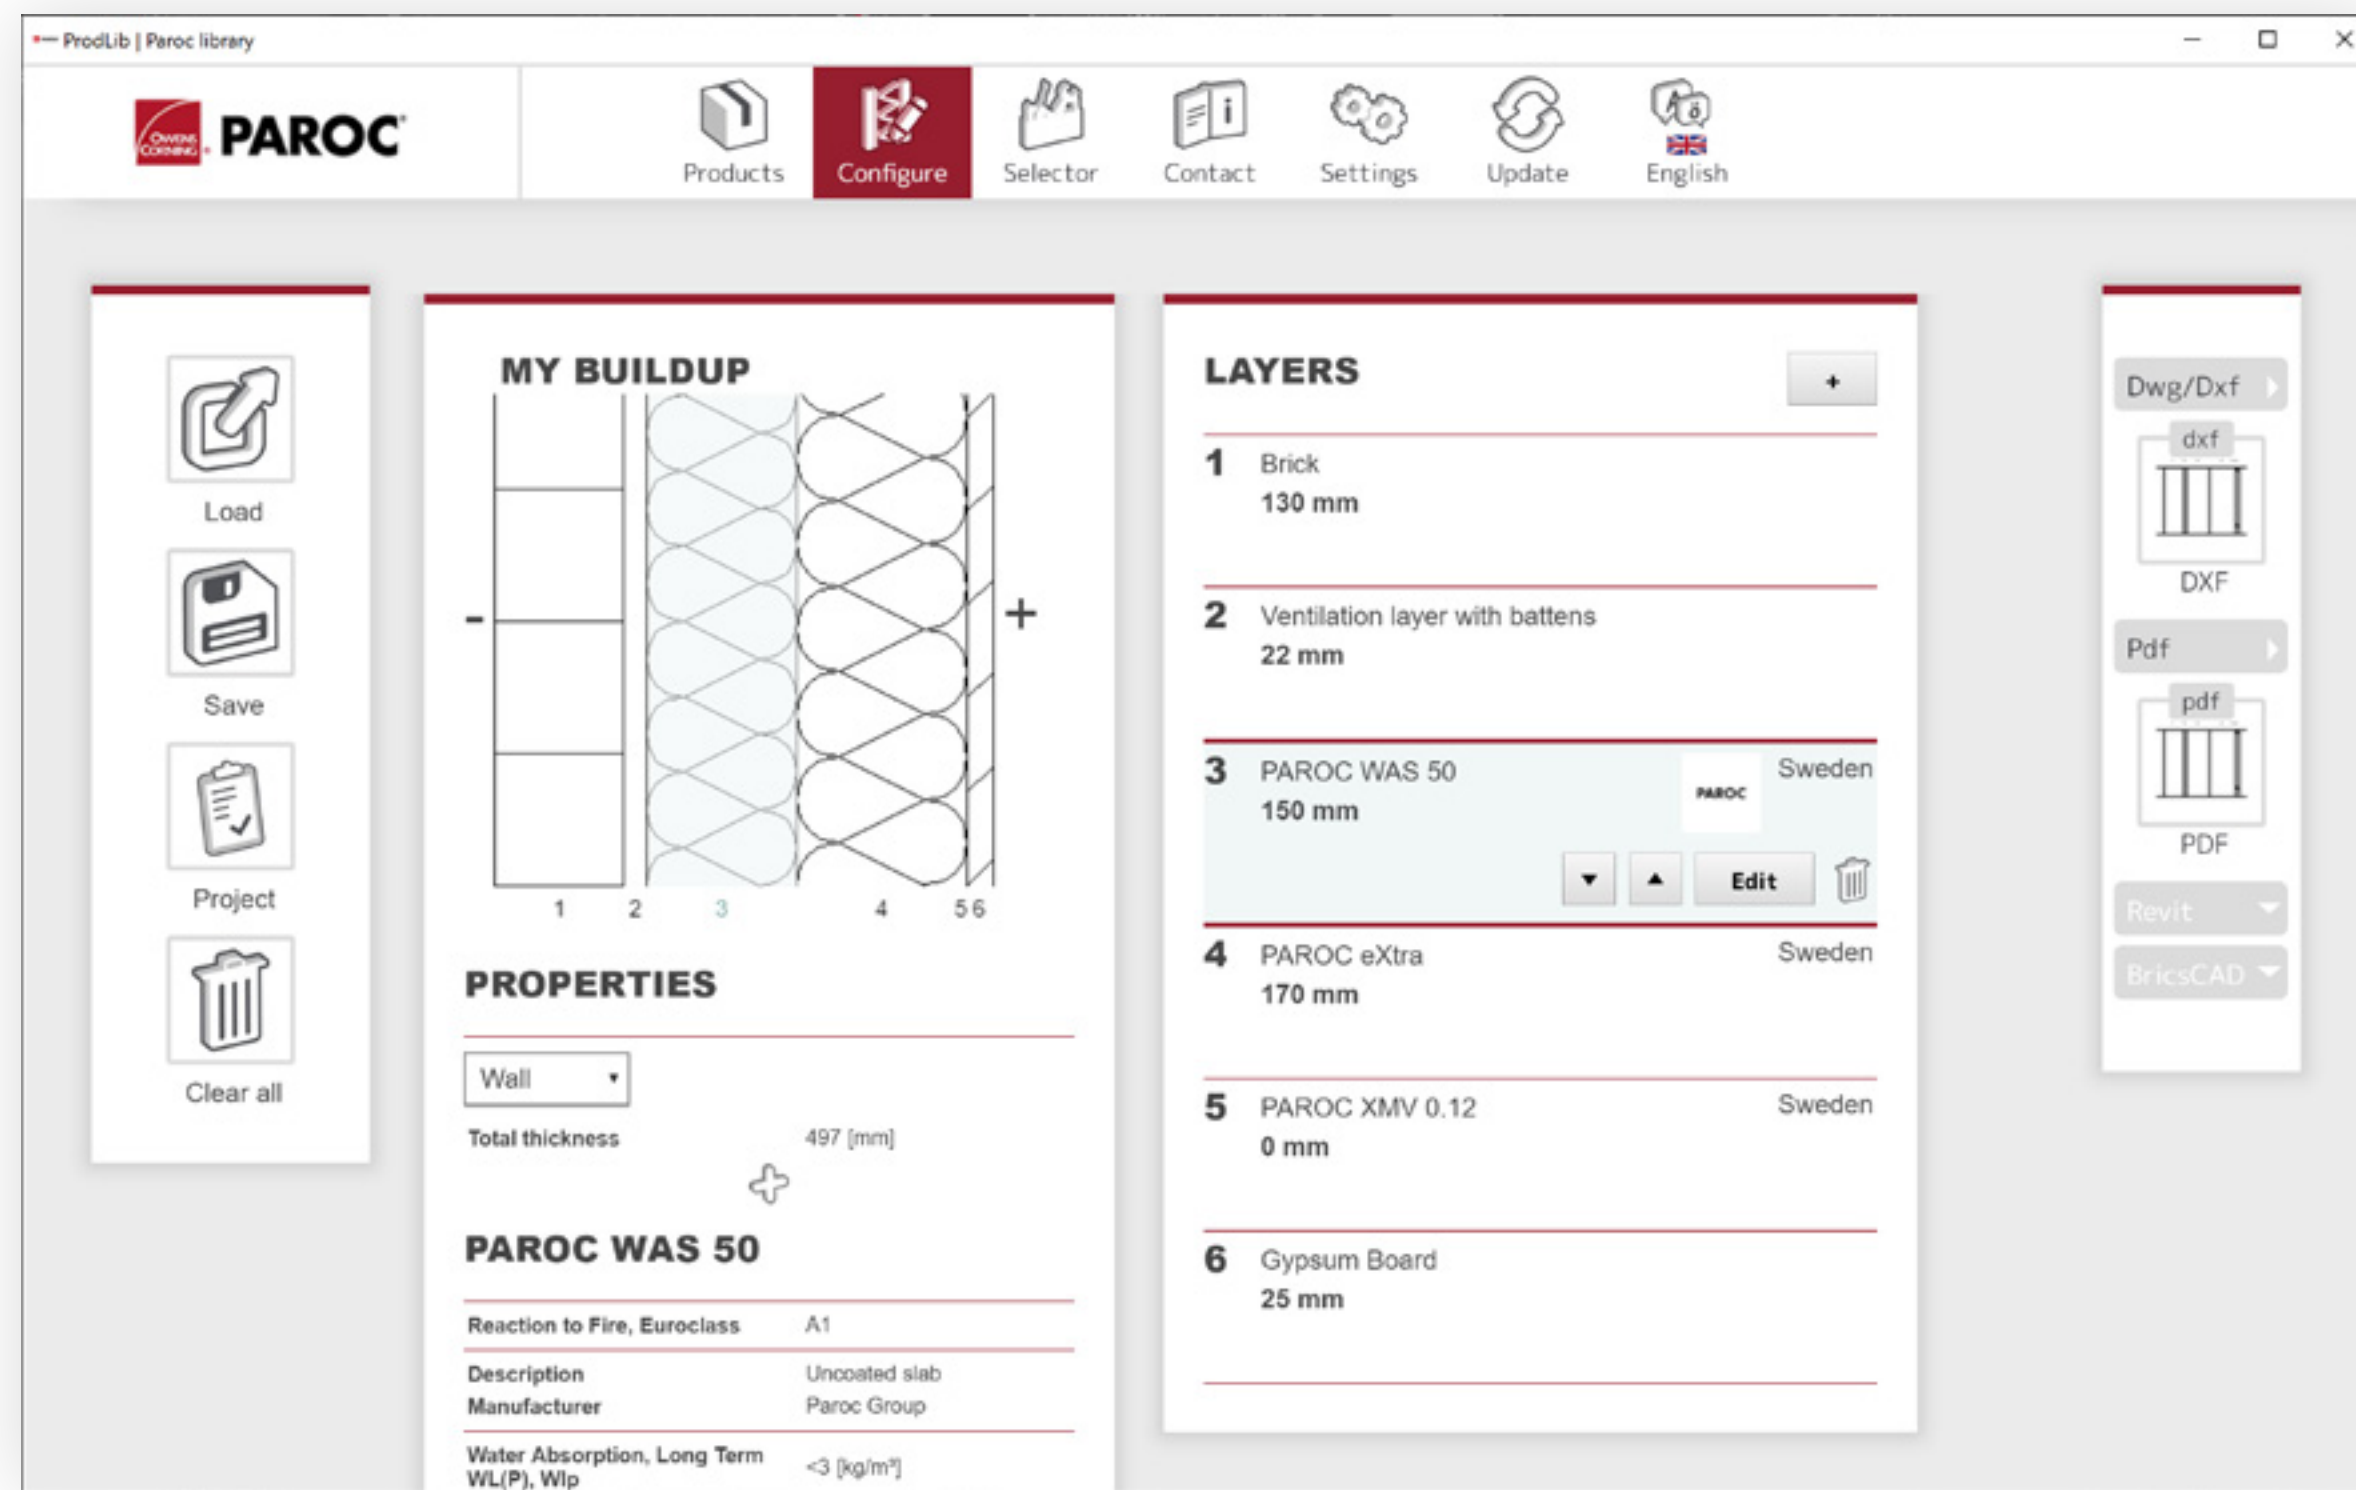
ProdLib | Paroc library

PAROC

Products Configure Selector Contact Settings Update English

Load

Save

Project

Clear all

MY BUILDUP

-

+

1 2 3 4 5 6

PROPERTIES

Wall

Total thickness 497 [mm]

PAROC WAS 50

| Reaction to Fire, Euroclass | A1 |
|---|---|
| Description | Uncoated slab |
| Manufacturer | Paroc Group |
| Water Absorption, Long Term WL(P), Wlp | <3 [kg/m³] |

LAYERS

+

1 Brick
130 mm

2 Ventilation layer with battens
22 mm

3 PAROC WAS 50
150 mm
PAROC
Sweden
Edit

4 PAROC eXtra
170 mm
Sweden

5 PAROC XMV 0.12
0 mm
Sweden

6 Gypsum Board
25 mm

Dwg/Dxf

dxf

DXF

Pdf

pdf

PDF

Revit

BricsCAD